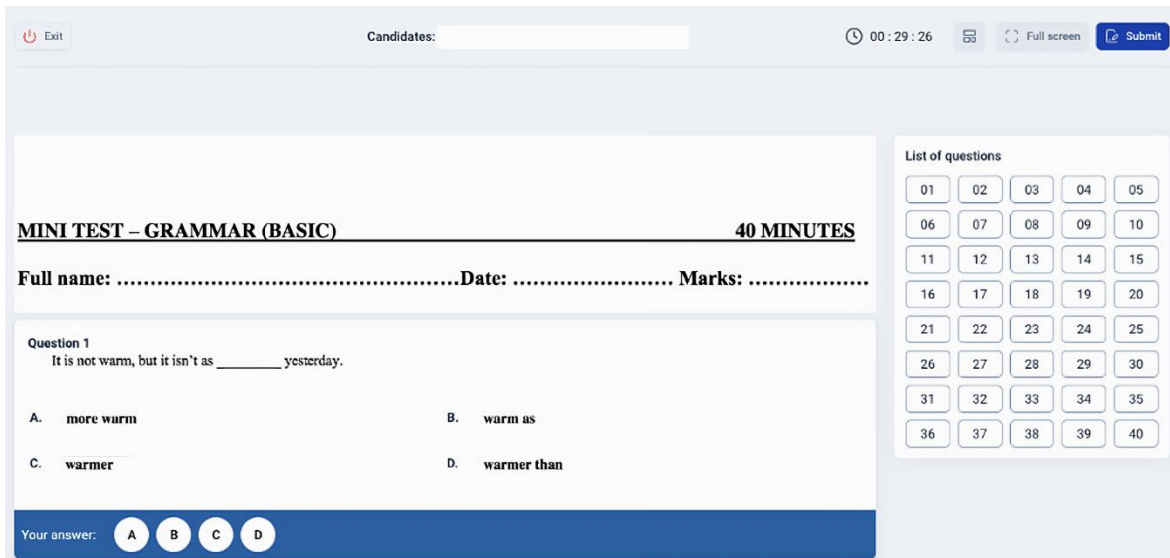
Exit

Candidates:

00 : 29 : 26

Full screen

Submit

MINI TEST – GRAMMAR (BASIC) 40 MINUTES

Full name: ……………………………………………Date: …………………… Marks: ………………

Question 1

It is not warm, but it isn't as ________ yesterday.

A. more warm

B. warm as

C. warmer

D. warmer than

Your answer: A B C D

List of questions

| 01 | 02 | 03 | 04 | 05 |
|---|---|---|---|---|
| 06 | 07 | 08 | 09 | 10 |
| 11 | 12 | 13 | 14 | 15 |
| 16 | 17 | 18 | 19 | 20 |
| 21 | 22 | 23 | 24 | 25 |
| 26 | 27 | 28 | 29 | 30 |
| 31 | 32 | 33 | 34 | 35 |
| 36 | 37 | 38 | 39 | 40 |